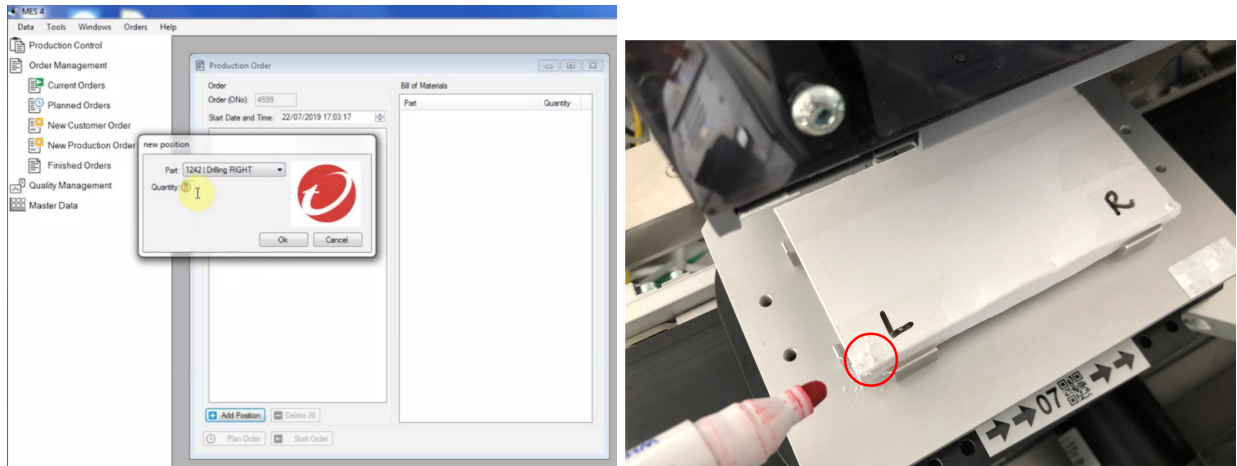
MES 4
Data Tools Windows Orders Help
Production Control
Order Management
Current Orders
Planned Orders
New Customer Order
New Production Order
Finished Orders
Quality Management
Master Data

Production Order
Order
Order (ONo): 4599
Start Date and Time: 22/07/2019 17:03:17
Bill of Materials
| Part | Quantity |
|---|---|

new position
Part: 1242 | Drilling RIGHT
Quantity: 1
Ok Cancel

Add Position Delete All
Plan Order Start Order

R
L
07